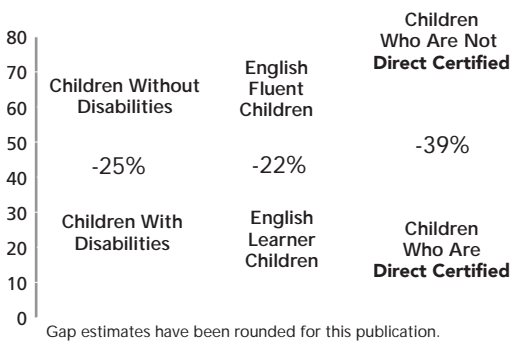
80
70
60
50
40
30
20
10
0

Children Without Disabilities

-25%

Children With Disabilities

English Fluent Children

-22%

English Learner Children

Children Who Are Not **Direct Certified**

-39%

Children Who Are **Direct Certified**

Gap estimates have been rounded for this publication.